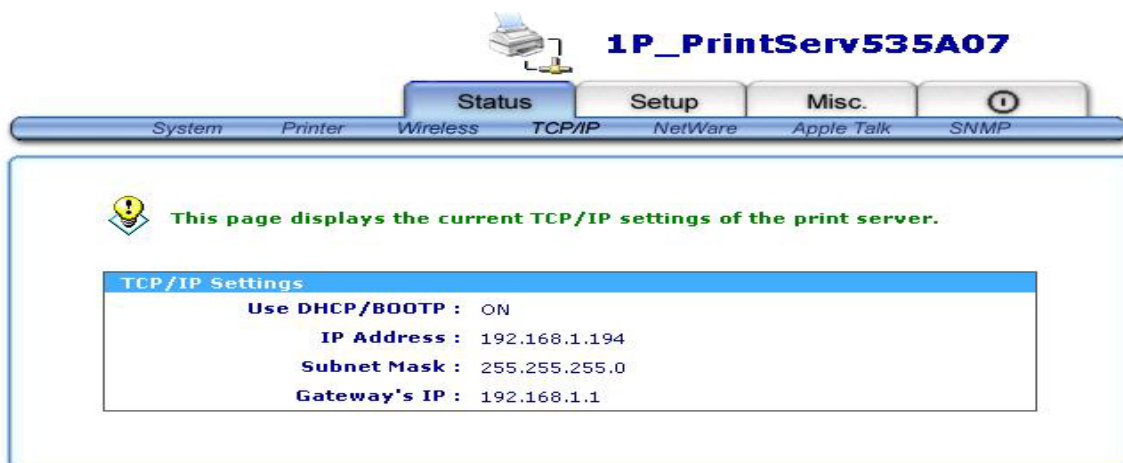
1P_PrintServ535A07

Status Setup Misc.

System Printer Wireless TCP/IP NetWare Apple Talk SNMP

This page displays the current TCP/IP settings of the print server.

| TCP/IP Settings | |
|---|---|
| Use DHCP/BOOTP : | ON |
| IP Address : | 192.168.1.194 |
| Subnet Mask : | 255.255.255.0 |
| Gateway's IP : | 192.168.1.1 |